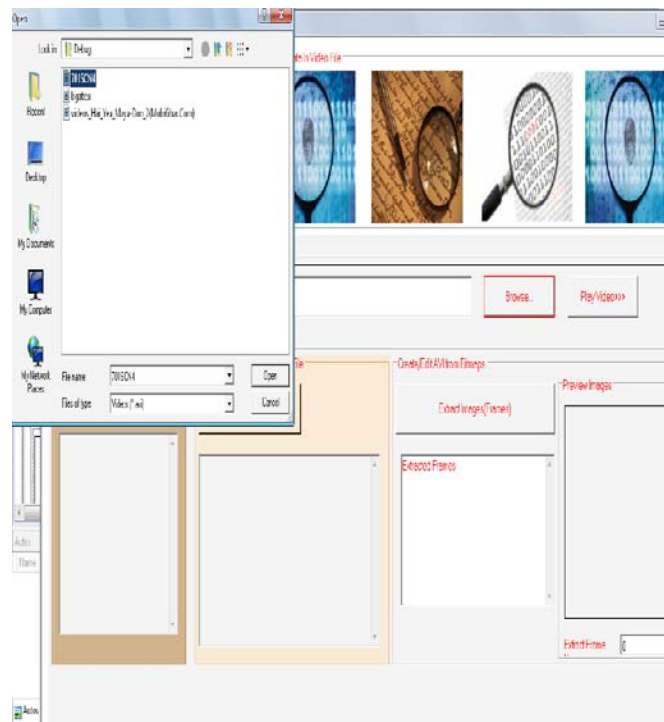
Open

Look in: Debug

DM SCN4
logofica
videos_Hai_Yea_Maya-Dan_(MobileBlue.Com)

Recent

Desktop

My Documents

My Computer

My Network Places

File name: DMSCN4

Files of type: Videos (*.avi)

Open

Cancel

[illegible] in Video File

Browse..

Play Video>>>

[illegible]ile

Create/Edit/Mirror Images

Extract Images(Frames)

Extracted Frames

Preview Images

Extract Frame 0

Action

Name

Active